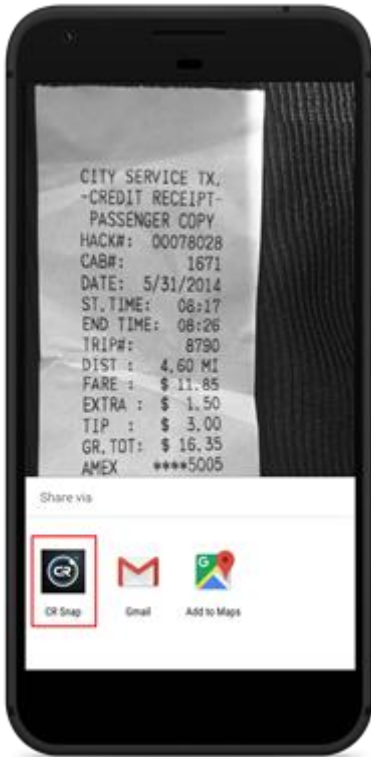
CITY SERVICE TX.
-CREDIT RECEIPT-
PASSENGER COPY
HACK#: 00078028
CAB#: 1671
DATE: 5/31/2014
ST.TIME: 08:17
END TIME: 08:26
TRIP#: 8790
DIST : 4.60 MI
FARE : \$ 11.85
EXTRA : \$ 1.50
TIP : \$ 3.00
GR.TOT: \$ 16.35
AMEX ****5005

Share via

CR

CR Snap

Gmail

Add to Maps